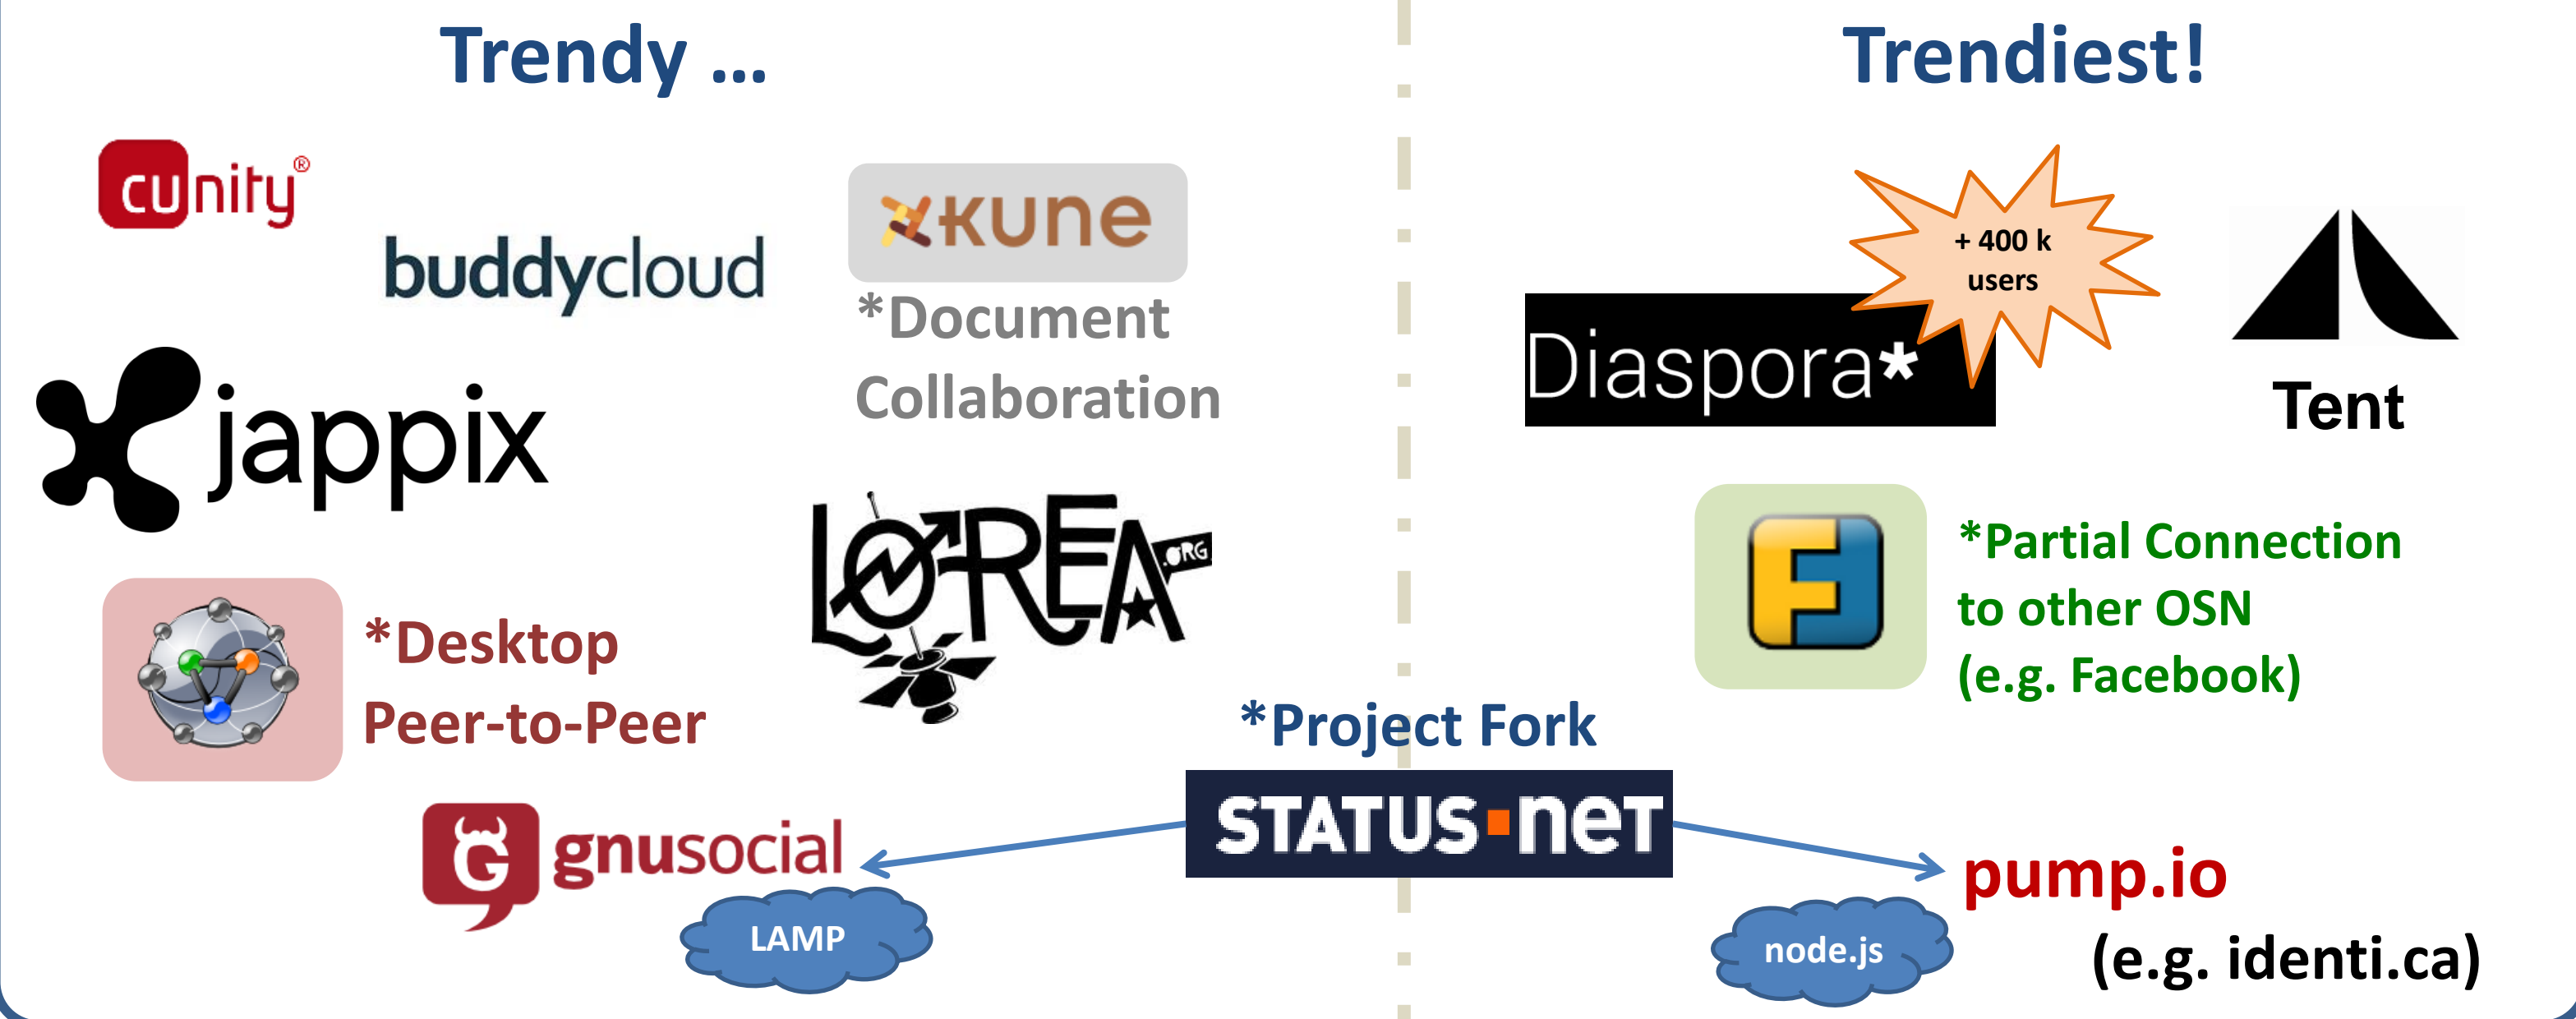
Trendy ...

Trendiest!

cunity®

buddycloud

kune

*Document Collaboration

jappix

LORea .ORG

*Desktop Peer-to-Peer

gnusocial

LAMP

*Project Fork

STATUS.net

+ 400 k users

Diaspora*

Tent

*Partial Connection to other OSN (e.g. Facebook)

pump.io

node.js

(e.g. identi.ca)